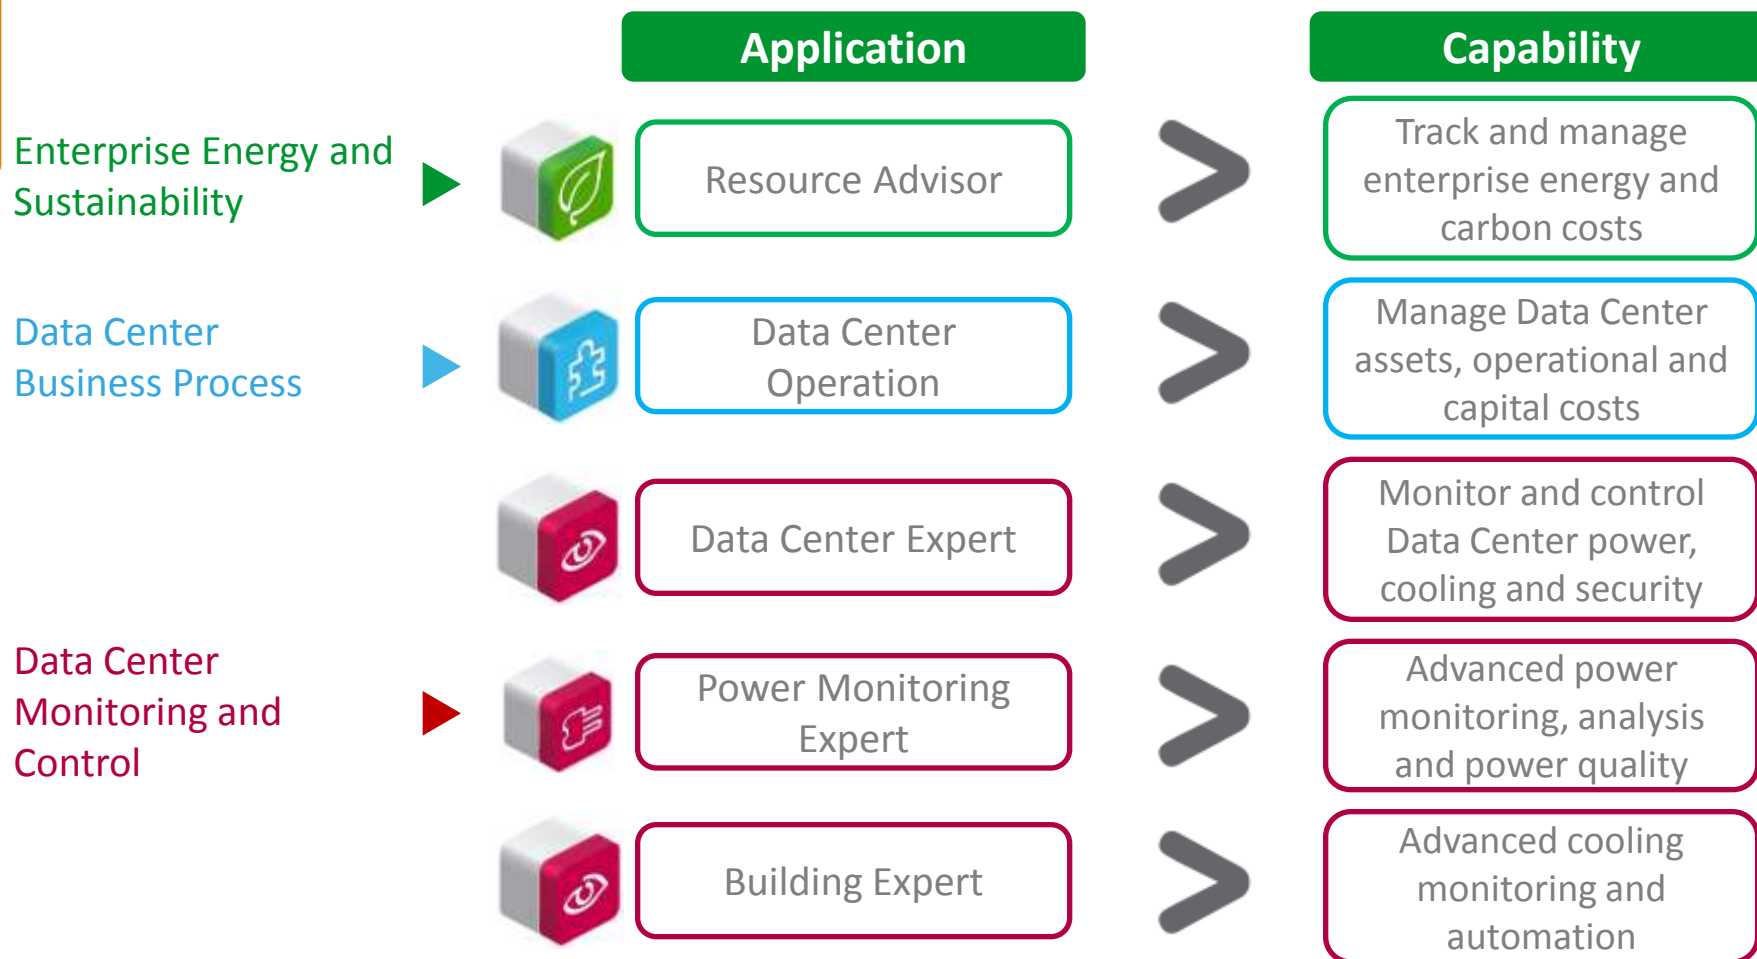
Application

Capability

Enterprise Energy and Sustainability

Resource Advisor

Track and manage enterprise energy and carbon costs

Data Center Business Process

Data Center Operation

Manage Data Center assets, operational and capital costs

Data Center Expert

Monitor and control Data Center power, cooling and security

Data Center Monitoring and Control

Power Monitoring Expert

Advanced power monitoring, analysis and power quality

Building Expert

Advanced cooling monitoring and automation